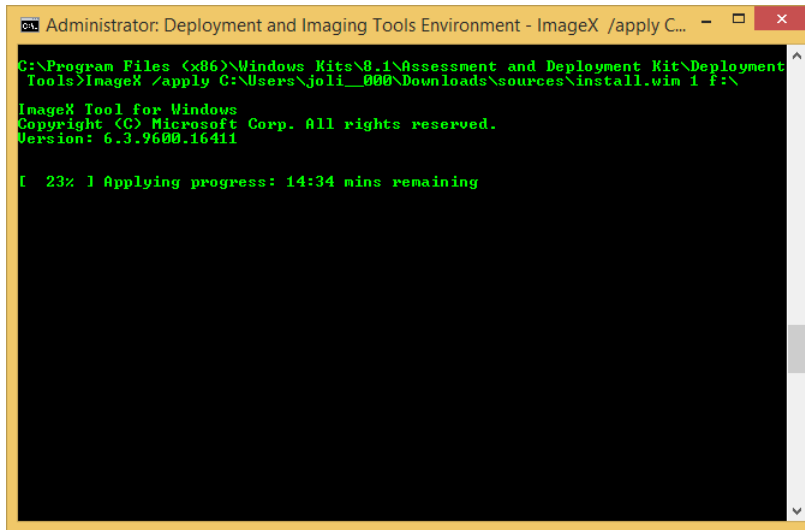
Administrator: Deployment and Imaging Tools Environment - ImageX /apply C...

C:\Program Files (x86)\Windows Kits\8.1\Assessment and Deployment Kit\Deployment Tools>ImageX /apply C:\Users\joli__000\Downloads\sources\install.wim 1 f:\

ImageX Tool for Windows
Copyright (C) Microsoft Corp. All rights reserved.
Version: 6.3.9600.16411

[  23% ] Applying progress: 14:34 mins remaining